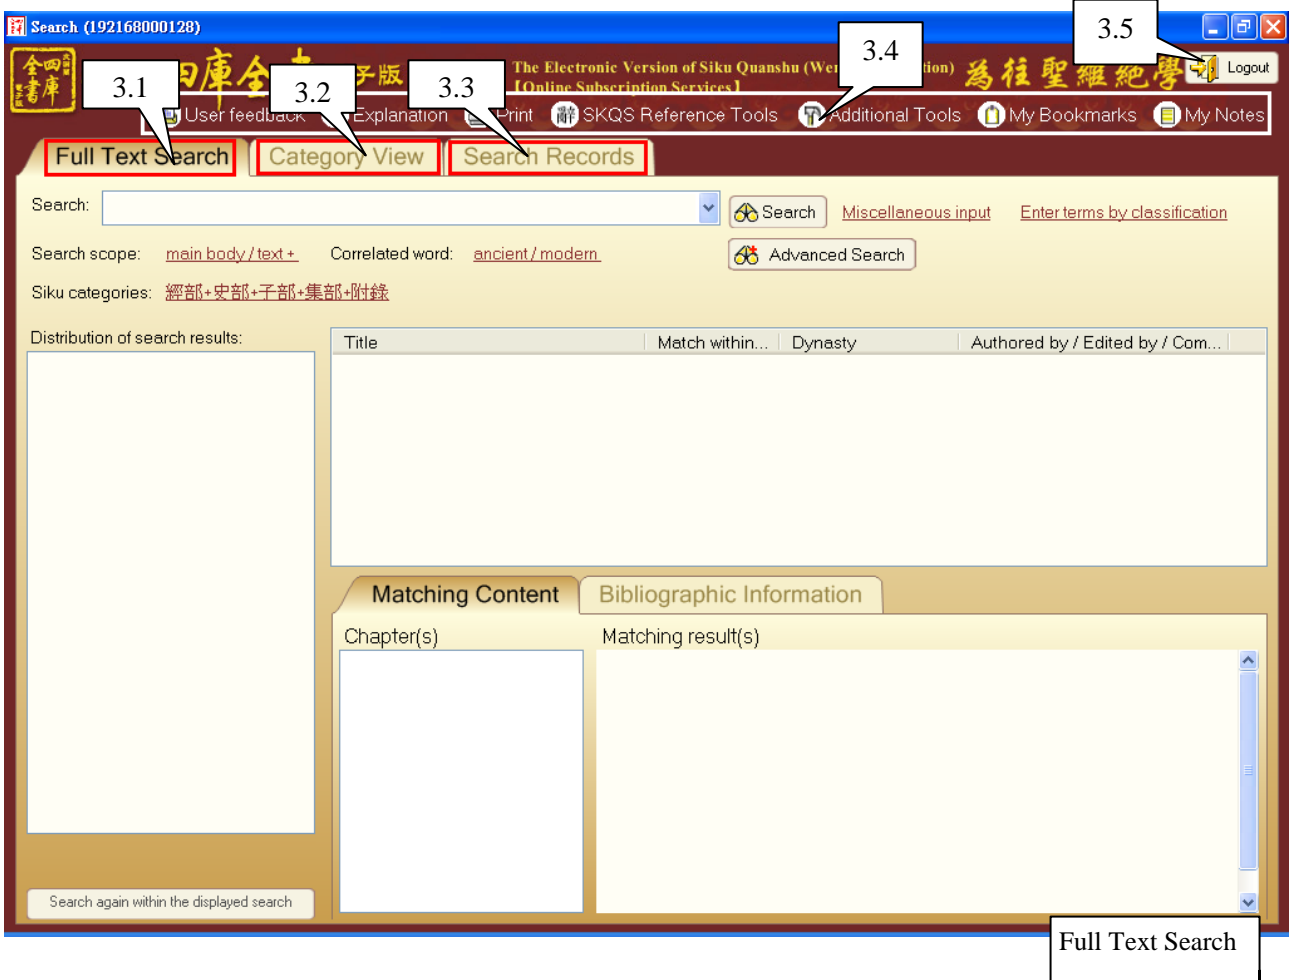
Search (192168000128)

3.1 3.2 3.3 3.4 3.5

The Electronic Version of Siku Quanshu (We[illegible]tion) [Online Subscription Services]

為往聖繼絕學

Logout

User feedback Explanation Print SKQS Reference Tools Additional Tools My Bookmarks My Notes

Full Text Search Category View Search Records

Search:

Search Miscellaneous input Enter terms by classification

Search scope: main body / text + Correlated word: ancient / modern

Advanced Search

Siku categories: 經部+史部+子部+集部+附錄

Distribution of search results:

| Title | Match within... | Dynasty | Authored by / Edited by / Com... |
|---|---|---|---|

Matching Content Bibliographic Information

Chapter(s) Matching result(s)

Search again within the displayed search

Full Text Search